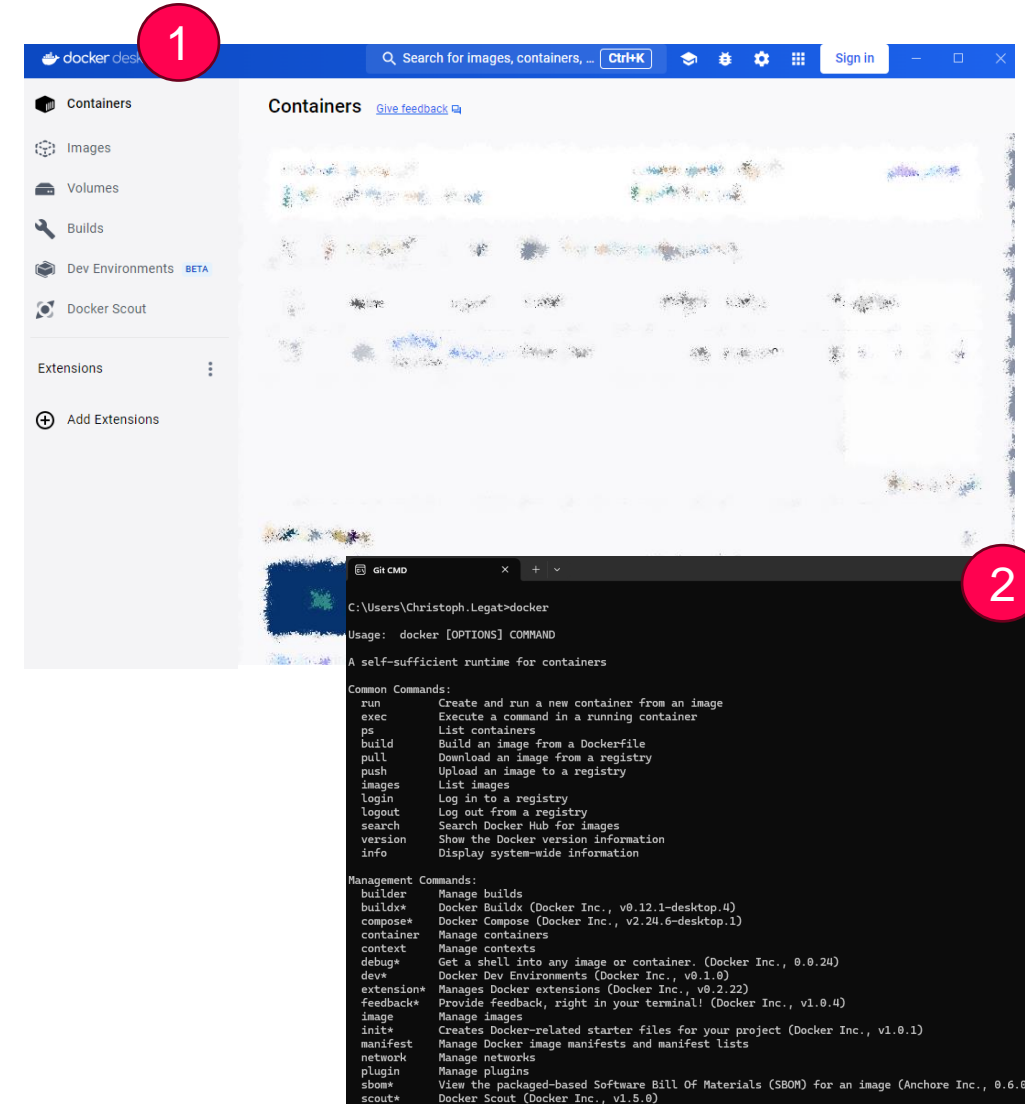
docker desk

1

Search for images, containers, ... Ctrl+K

Sign in

Containers

Images

Volumes

Builds

Dev Environments BETA

Docker Scout

Extensions

Add Extensions

Containers Give feedback

Git CMD

2

C:\Users\Christoph.Legat>docker

Usage: docker [OPTIONS] COMMAND

A self-sufficient runtime for containers

Common Commands:
run Create and run a new container from an image
exec Execute a command in a running container
ps List containers
build Build an image from a Dockerfile
pull Download an image from a registry
push Upload an image to a registry
images List images
login Log in to a registry
logout Log out from a registry
search Search Docker Hub for images
version Show the Docker version information
info Display system-wide information

Management Commands:
builder Manage builds
buildx* Docker Buildx (Docker Inc., v0.12.1-desktop.4)
compose* Docker Compose (Docker Inc., v2.24.6-desktop.1)
container Manage containers
context Manage contexts
debug* Get a shell into any image or container. (Docker Inc., 0.0.24)
dev* Docker Dev Environments (Docker Inc., v0.1.0)
extension* Manages Docker extensions (Docker Inc., v0.2.22)
feedback* Provide feedback, right in your terminal! (Docker Inc., v1.0.4)
image Manage images
init* Creates Docker-related starter files for your project (Docker Inc., v1.0.1)
manifest Manage Docker image manifests and manifest lists
network Manage networks
plugin Manage plugins
sbom* View the packaged-based Software Bill Of Materials (SBOM) for an image (Anchore Inc., 0.6.0
scout* Docker Scout (Docker Inc., v1.5.0)